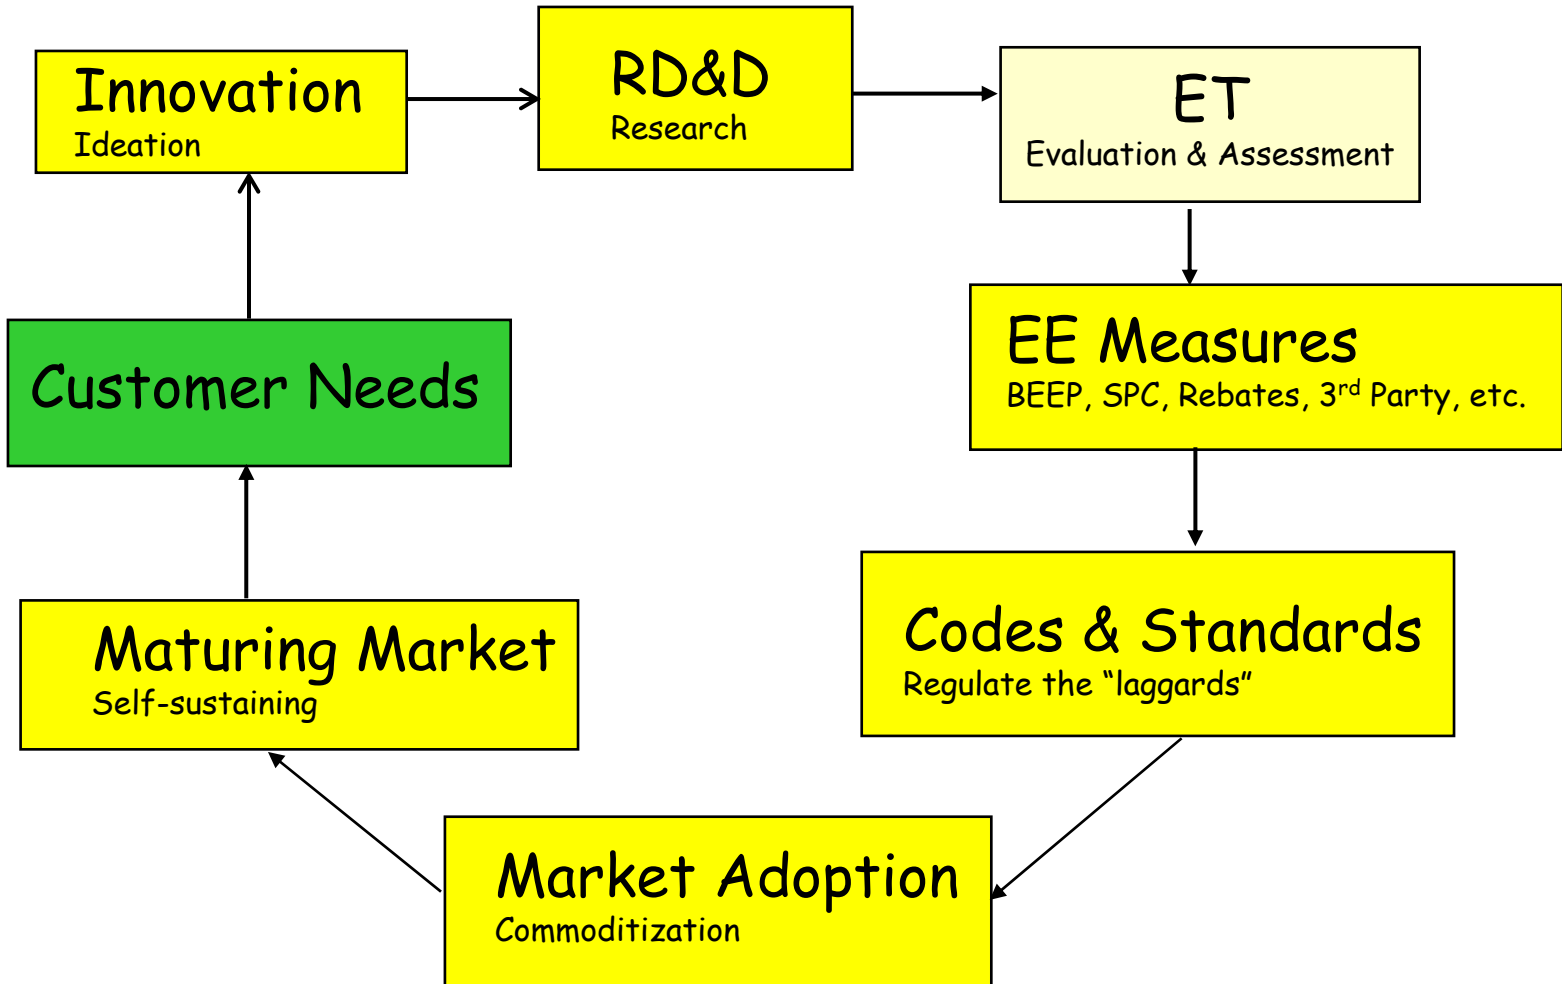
Innovation
Ideation

RD&D
Research

ET
Evaluation & Assessment

EE Measures
BEEP, SPC, Rebates, 3$^{rd}$ Party, etc.

Codes & Standards
Regulate the “laggards”

Market Adoption
Commoditization

Maturing Market
Self-sustaining

Customer Needs